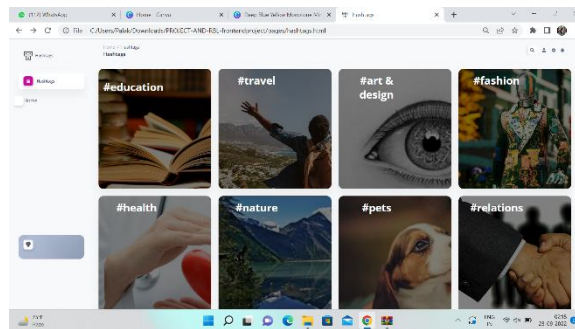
(17) WhatsApp
Home - Canva
Deep Blue Yellow Monotone Mi
Hashtags
File C:/Users/Palak/Downloads/PROJECT-AND-RSL-frontend/project/pages/hashtags.html
Hashtags
Hashtags
#education
#travel
#art & design
#fashion
#health
#nature
#pets
#relations
ENG
02:35
25-09-2022